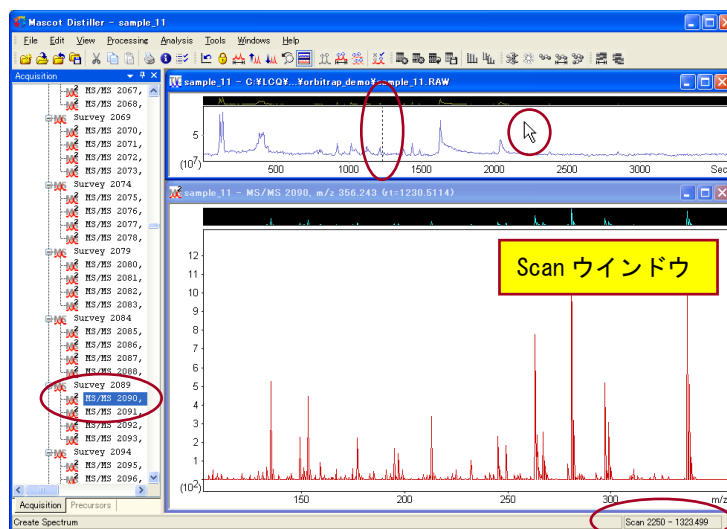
Mascot Distiller - sample_11

File Edit View Processing Analysis Tools Windows Help

Acquisition

MS/MS 2067,
MS/MS 2068,
Survey 2069
MS/MS 2070,
MS/MS 2071,
MS/MS 2072,
MS/MS 2073,
Survey 2074
MS/MS 2075,
MS/MS 2076,
MS/MS 2077,
MS/MS 2078,
Survey 2079
MS/MS 2080,
MS/MS 2081,
MS/MS 2082,
MS/MS 2083,
Survey 2084
MS/MS 2085,
MS/MS 2086,
MS/MS 2087,
MS/MS 2088,
Survey 2089
MS/MS 2090,
MS/MS 2091,
MS/MS 2092,
MS/MS 2093,
Survey 2094
MS/MS 2095,
MS/MS 2096,

Acquisition Precursors

sample_11 - C:¥LCQ¥...¥orbitrap_demo¥sample_11.RAW

5
$(10^7)$
500 1000 1500 2000 2500 3000 Sec

sample_11 - MS/MS 2090, m/z 356.243 (rt=1230.5114)

Scan ウインドウ

12
11
10
9
8
7
6
5
4
3
2
1
$(10^2)$
150 200 250 300 m/z

Create Spectrum

Scan 2250 - 1323.499